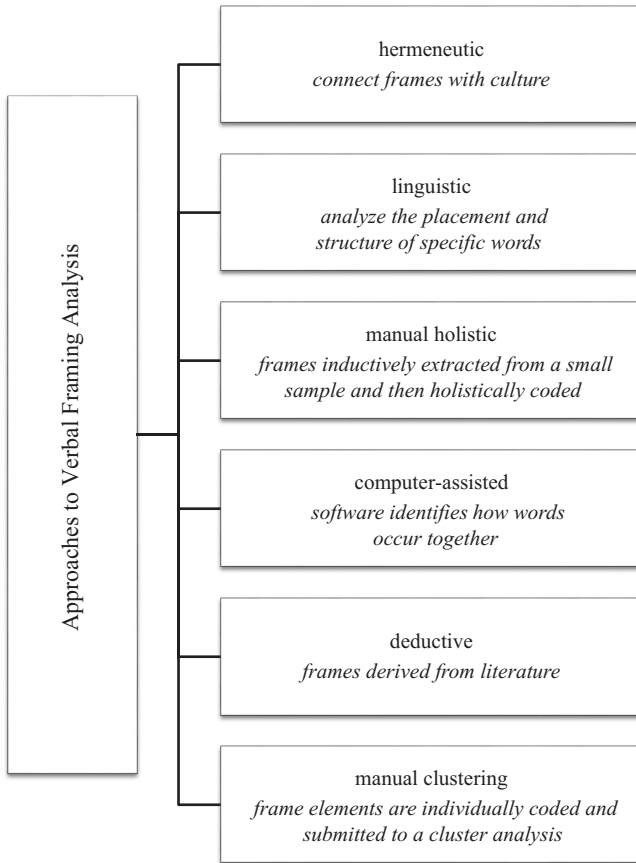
Approaches to Verbal Framing Analysis

hermeneutic
*connect frames with culture*

linguistic
*analyze the placement and structure of specific words*

manual holistic
*frames inductively extracted from a small sample and then holistically coded*

computer-assisted
*software identifies how words occur together*

deductive
*frames derived from literature*

manual clustering
*frame elements are individually coded and submitted to a cluster analysis*